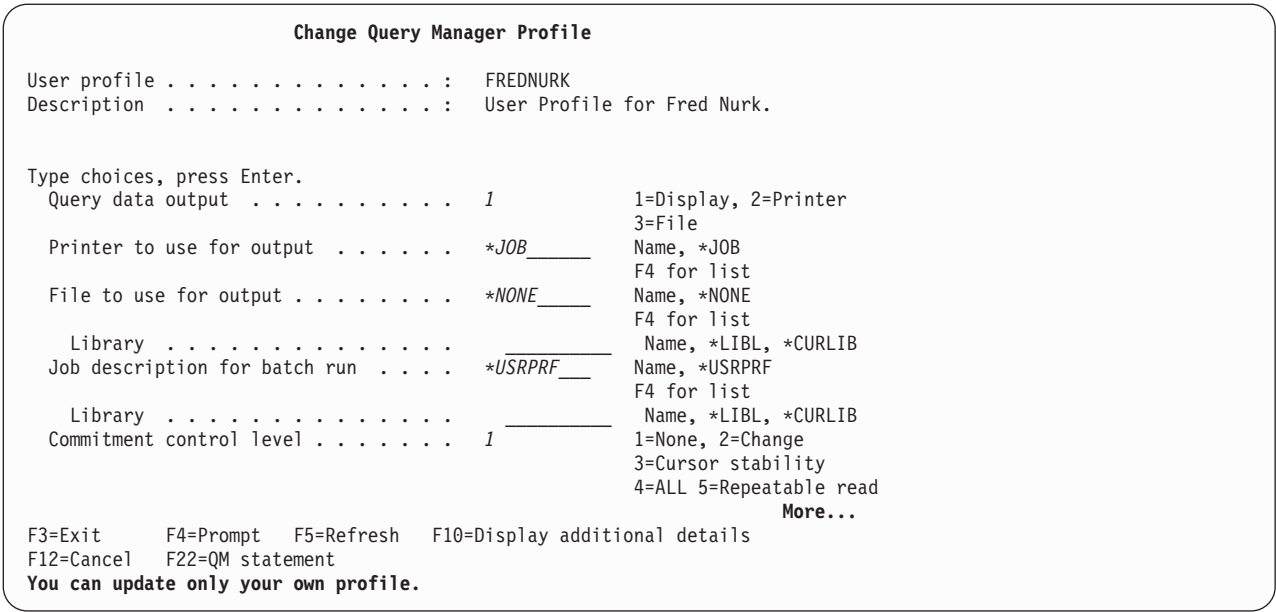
Change Query Manager Profile

User profile . . . . . . . . . . . . . : FREDNURK
Description . . . . . . . . . . . . . : User Profile for Fred Nurk.

Type choices, press Enter.

| | | |
|---|---|---|
| Query data output . . . . . . . . . . | 1 | 1=Display, 2=Printer 3=File |
| Printer to use for output . . . . . . | *JOB______ | Name, *JOB F4 for list |
| File to use for output . . . . . . . . | *NONE_____ | Name, *NONE F4 for list |
| Library . . . . . . . . . . . . . . . | __________ | Name, *LIBL, *CURLIB |
| Job description for batch run . . . . | *USRPRF___ | Name, *USRPRF F4 for list |
| Library . . . . . . . . . . . . . . . | __________ | Name, *LIBL, *CURLIB |
| Commitment control level . . . . . . . | 1 | 1=None, 2=Change 3=Cursor stability 4=ALL 5=Repeatable read |

More...

F3=Exit F4=Prompt F5=Refresh F10=Display additional details
F12=Cancel F22=QM statement

You can update only your own profile.